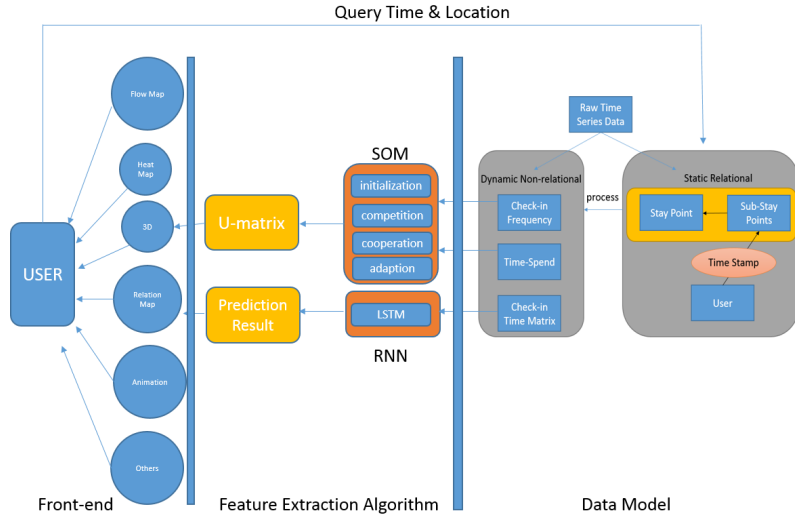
Query Time & Location

USER

Flow Map

Heat Map

3D

Relation Map

Animation

Others

U-matrix

Prediction Result

SOM

initialization

competition

cooperation

adaption

LSTM

RNN

Raw Time Series Data

Dynamic Non-relational

Check-in Frequency

Time-Spend

Check-in Time Matrix

process

Static Relational

Stay Point

Sub-Stay Points

Time Stamp

User

Front-end

Feature Extraction Algorithm

Data Model